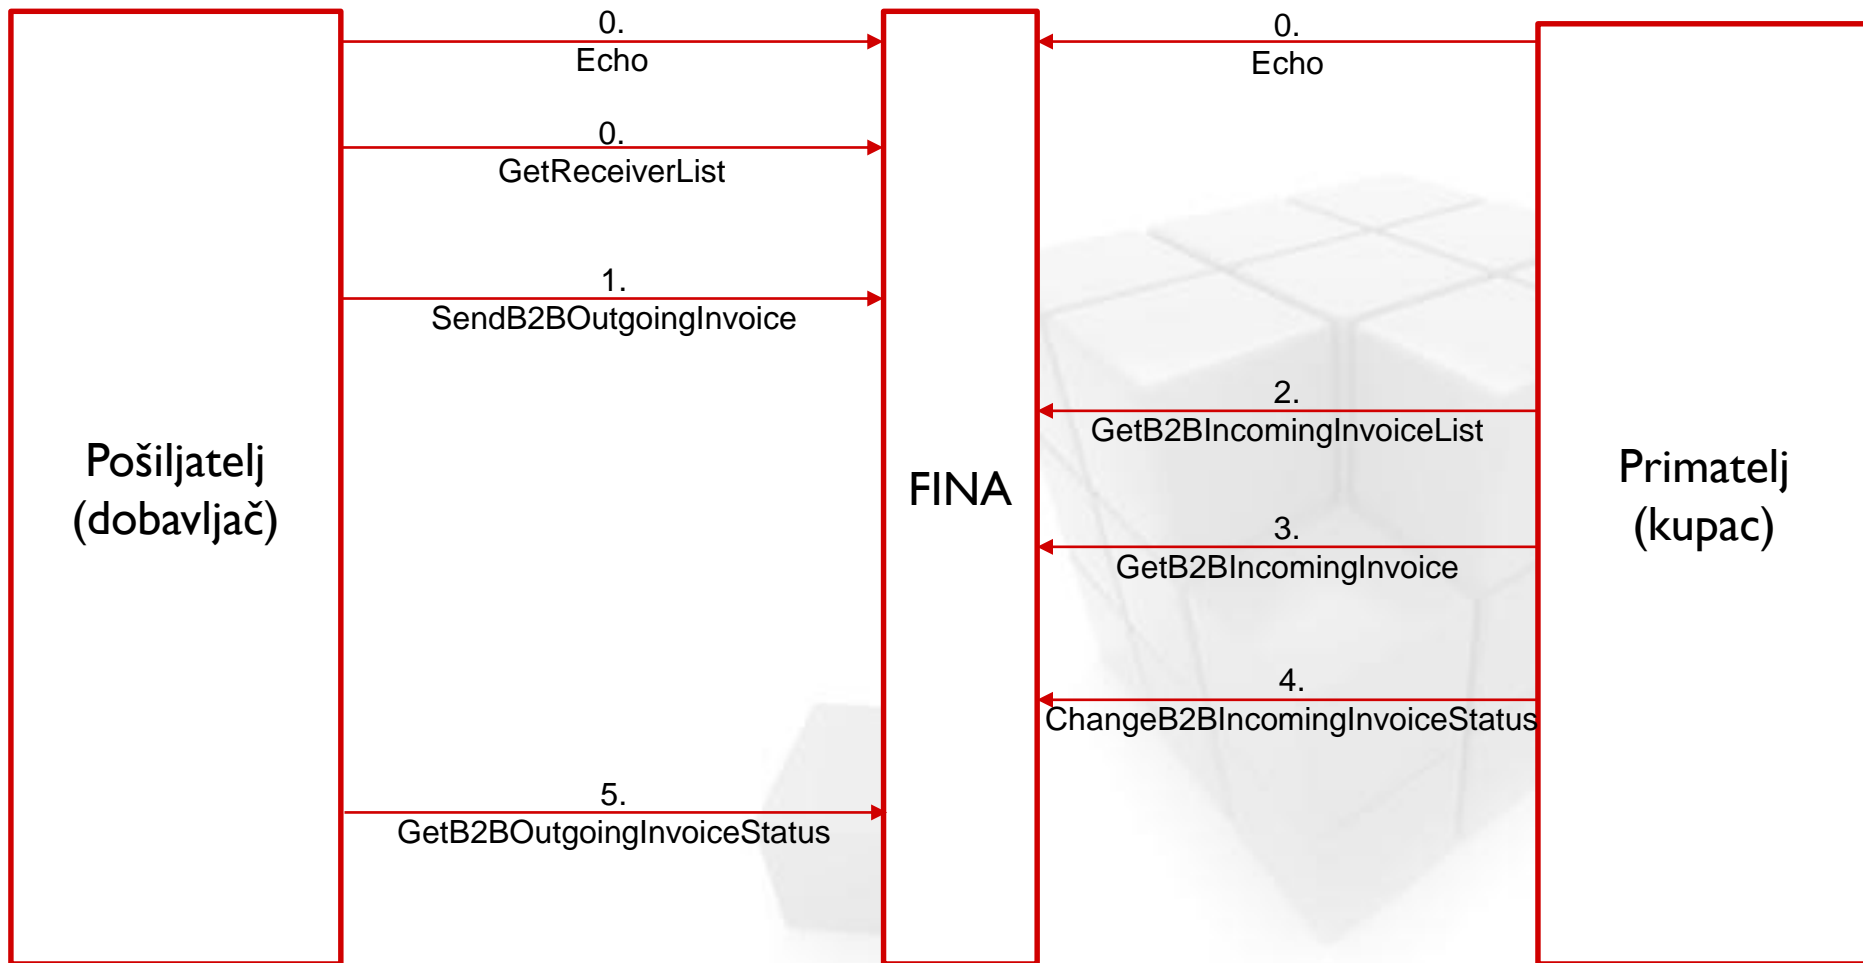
Pošiljatelj (dobavljač)

0.
Echo

0.
GetReceiverList

1.
SendB2BOutgoingInvoice

5.
GetB2BOutgoingInvoiceStatus

FINA

0.
Echo

2.
GetB2BIncomingInvoiceList

3.
GetB2BIncomingInvoice

4.
ChangeB2BIncomingInvoiceStatus

Primatelj (kupac)